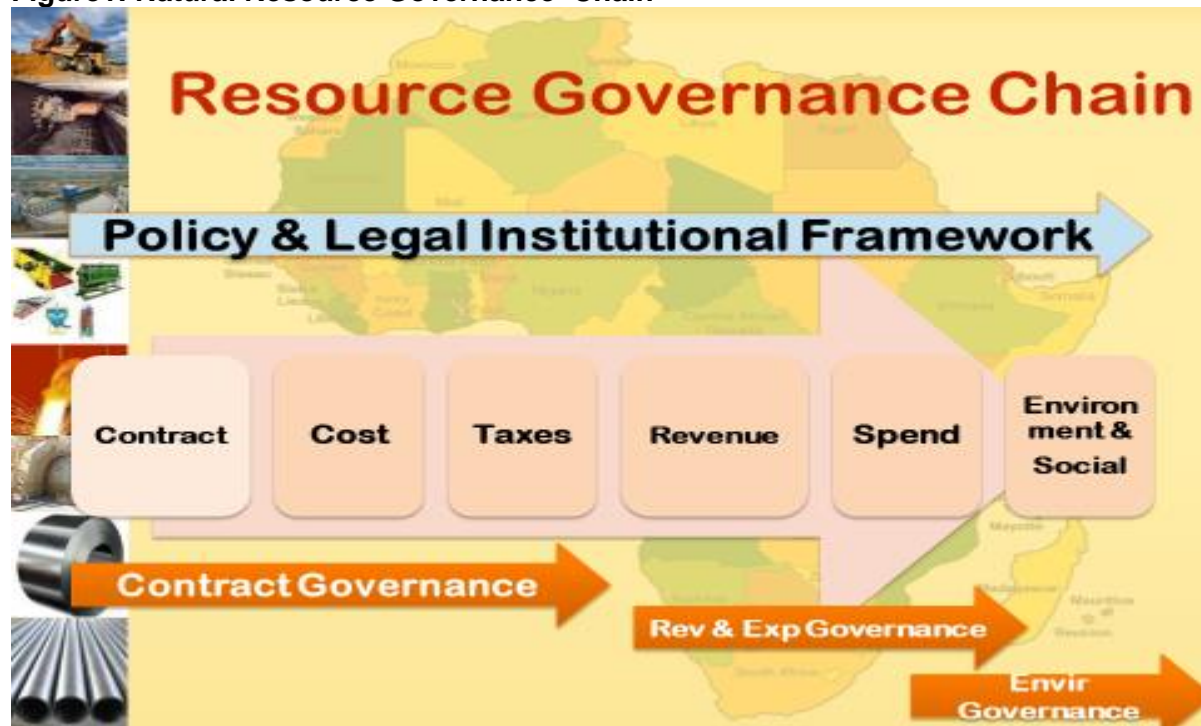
Figure A: Natural Resource Governance Chain

Resource Governance Chain

Policy & Legal Institutional Framework

Contract

Cost

Taxes

Revenue

Spend

Environment & Social

Contract Governance

Rev & Exp Governance

Envir Governance